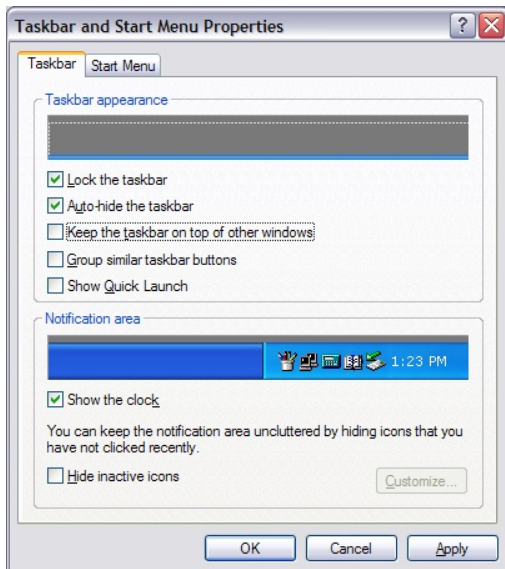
Taskbar and Start Menu Properties

?

Taskbar

Start Menu

Taskbar appearance

Lock the taskbar

Auto-hide the taskbar

Keep the taskbar on top of other windows

Group similar taskbar buttons

Show Quick Launch

Notification area

1:23 PM

Show the clock

You can keep the notification area uncluttered by hiding icons that you have not clicked recently.

Hide inactive icons

Customize...

OK

Cancel

Apply